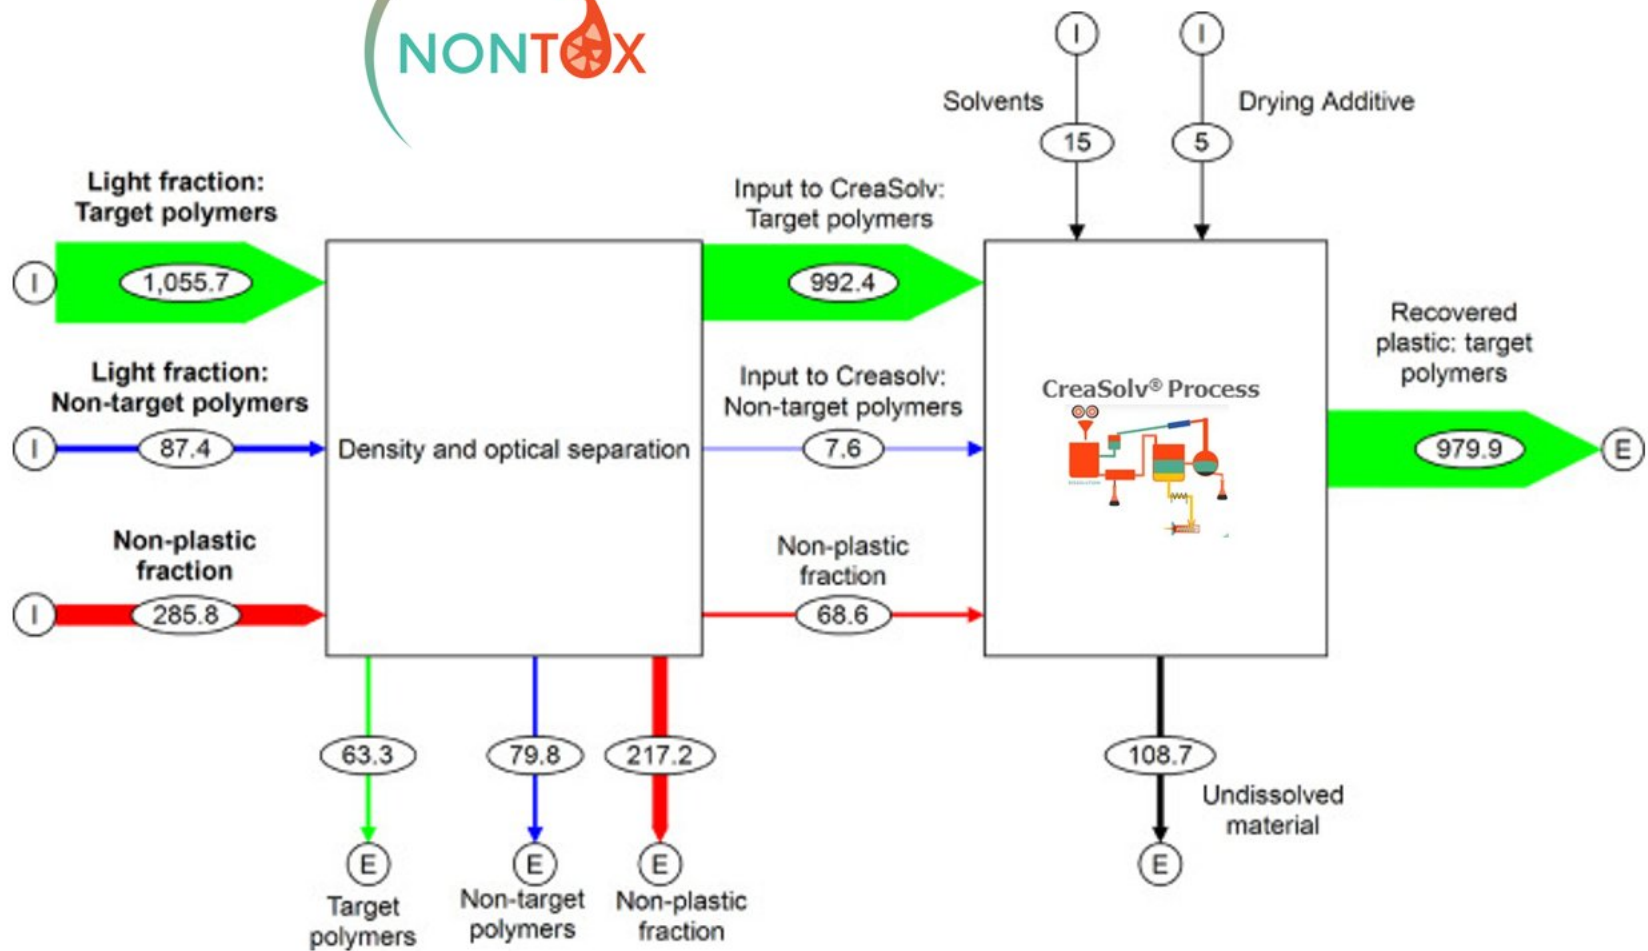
NONTOX

I

I

Solvents

Drying Additive

15

5

Light fraction:
Target polymers

I

1,055.7

Input to CreaSolv:
Target polymers

992.4

Recovered plastic: target polymers

979.9

E

Light fraction:
Non-target polymers

I

87.4

Density and optical separation

Input to Creasolv:
Non-target polymers

7.6

CreaSolv® Process

Non-plastic fraction

I

285.8

Non-plastic fraction

68.6

63.3

79.8

217.2

108.7

Undissolved material

E

Target polymers

E

Non-target polymers

E

Non-plastic fraction

E